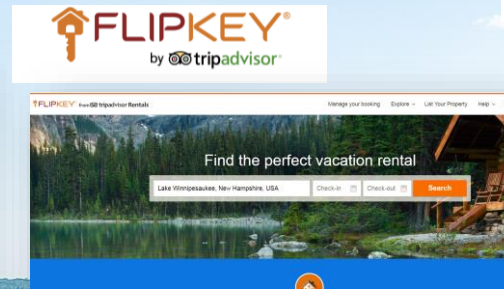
FLIPKEY®
by tripadvisor®

FLIPKEY from tripadvisor Rentals
Manage your booking
Explore
List Your Property
Help

Find the perfect vacation rental
Lake Winnipesaukee, New Hampshire, USA
Check-in
Check-out
Search